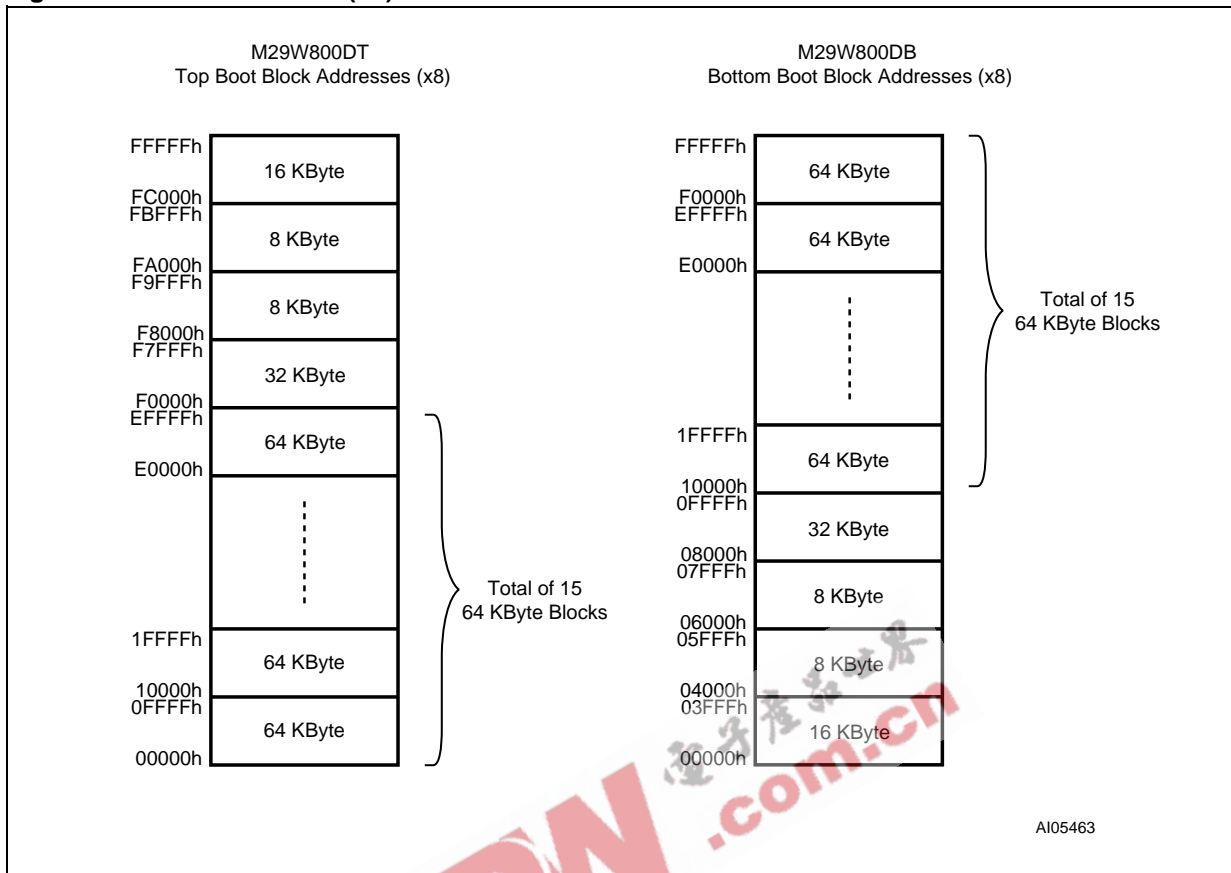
M29W800DT
Top Boot Block Addresses (x8)

FFFFFh
16 KByte
FC000h
FBFFFh
8 KByte
FA000h
F9FFFh
8 KByte
F8000h
F7FFFh
32 KByte
F0000h
EFFFFh
64 KByte
E0000h
1FFFFh
64 KByte
10000h
0FFFFh
64 KByte
00000h

Total of 15
64 KByte Blocks

M29W800DB
Bottom Boot Block Addresses (x8)

FFFFFh
64 KByte
F0000h
EFFFFh
64 KByte
E0000h
1FFFFh
64 KByte
10000h
0FFFFh
32 KByte
08000h
07FFFh
8 KByte
06000h
05FFFh
8 KByte
04000h
03FFFh
16 KByte
00000h

Total of 15
64 KByte Blocks

AI05463

电子产品世界
.com.cn